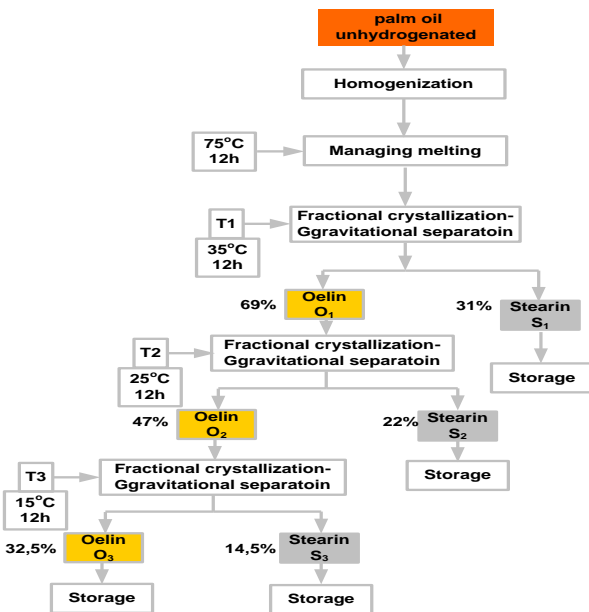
palm oil unhydrogenated

Homogenization

75°C 12h

Managing melting

T1

35°C 12h

Fractional crystallization-Ggravitational separatoin

69%

Oelin $O_1$

31%

Stearin $S_1$

Storage

T2

25°C 12h

Fractional crystallization-Ggravitational separatoin

47%

Oelin $O_2$

22%

Stearin $S_2$

Storage

T3

15°C 12h

Fractional crystallization-Ggravitational separatoin

32,5%

Oelin $O_3$

14,5%

Stearin $S_3$

Storage

Storage